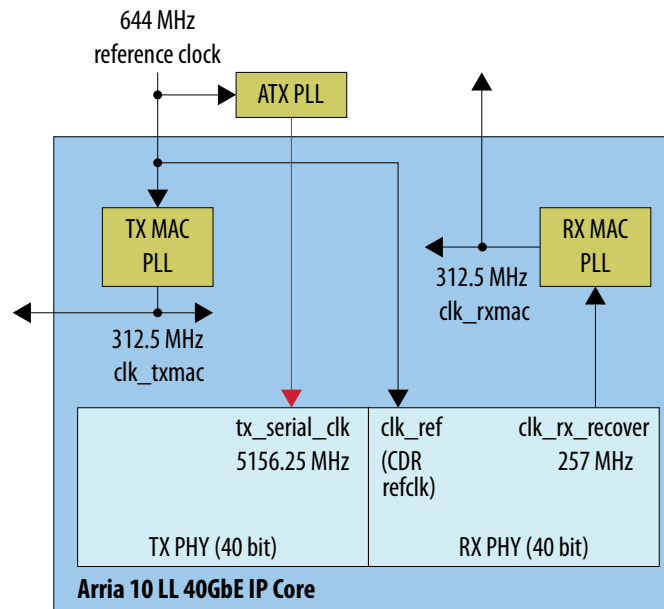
644 MHz
reference clock

ATX PLL

TX MAC PLL

312.5 MHz
clk_txmac

RX MAC PLL

312.5 MHz
clk_rxmac

tx_serial_clk
5156.25 MHz

TX PHY (40 bit)

clk_ref
(CDR refclk)

clk_rx_recover
257 MHz

RX PHY (40 bit)

Arria 10 LL 40GbE IP Core